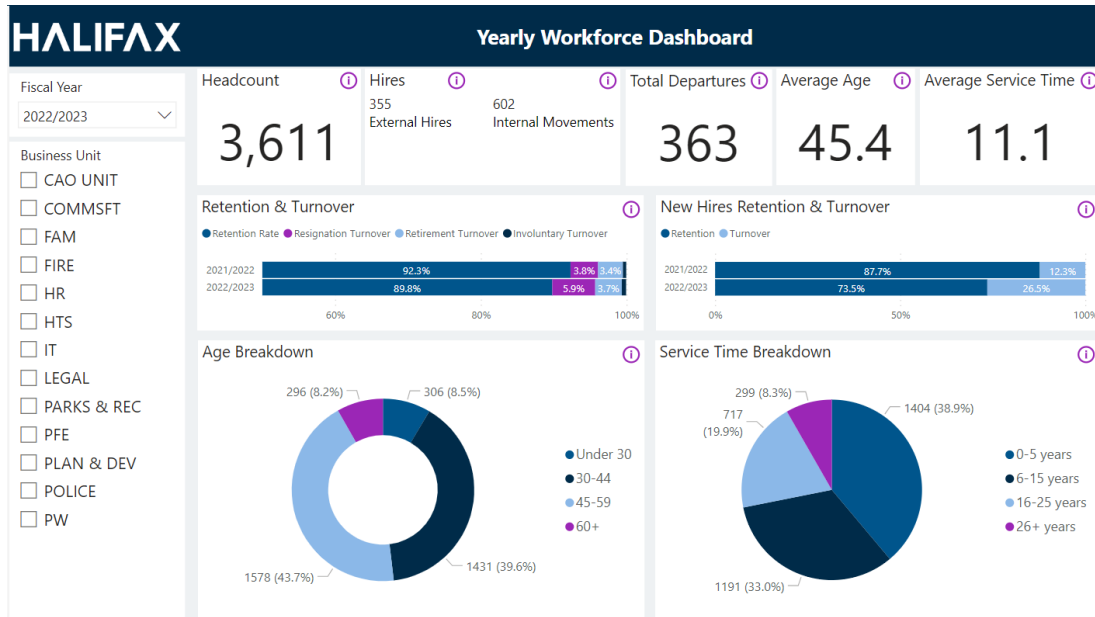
HALIFAX

Yearly Workforce Dashboard

Fiscal Year
2022/2023

Business Unit
CAO UNIT
COMMSFT
FAM
FIRE
HR
HTS
IT
LEGAL
PARKS & REC
PFE
PLAN & DEV
POLICE
PW

Headcount
3,611

Hires
355
External Hires
602
Internal Movements

Total Departures
363

Average Age
45.4

Average Service Time
11.1

Retention & Turnover
Retention Rate
Resignation Turnover
Retirement Turnover
Involuntary Turnover

| | Retention Rate | Resignation Turnover | Retirement Turnover |
|---|---|---|---|
| 2021/2022 | 92.3% | 3.8% | 3.4% |
| 2022/2023 | 89.8% | 5.9% | 3.7% |

60% 80% 100%

New Hires Retention & Turnover
Retention
Turnover

| | Retention | Turnover |
|---|---|---|
| 2021/2022 | 87.7% | 12.3% |
| 2022/2023 | 73.5% | 26.5% |

0% 50% 100%

Age Breakdown
296 (8.2%)
306 (8.5%)
1431 (39.6%)
1578 (43.7%)
Under 30
30-44
45-59
60+

Service Time Breakdown
299 (8.3%)
717 (19.9%)
1404 (38.9%)
1191 (33.0%)
0-5 years
6-15 years
16-25 years
26+ years